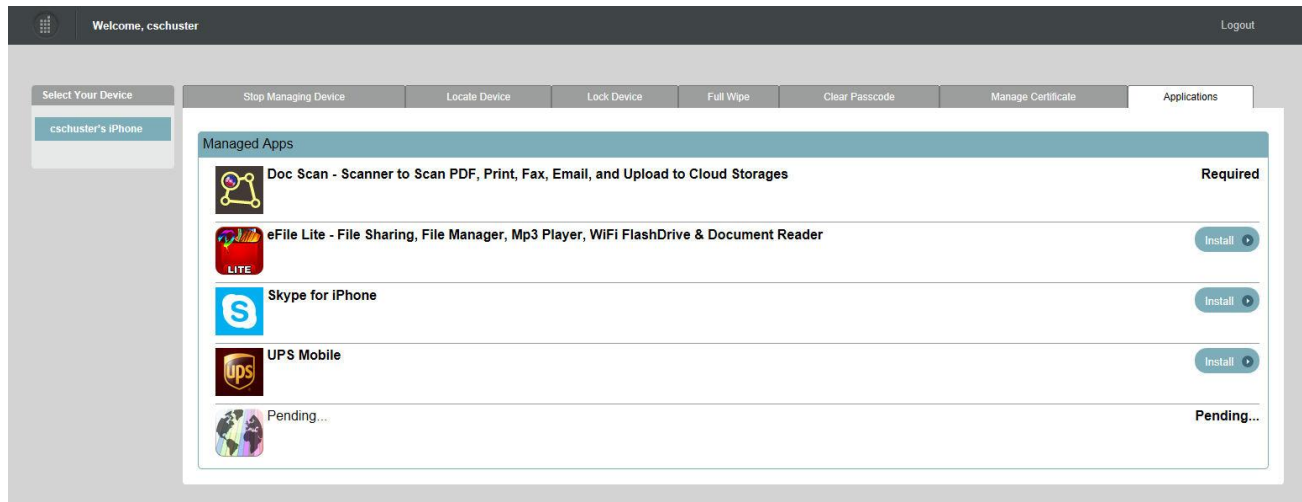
Welcome, cschuster

Logout

Select Your Device

cschuster's iPhone

Stop Managing Device | Locate Device | Lock Device | Full Wipe | Clear Passcode | Manage Certificate | Applications

Managed Apps

Doc Scan - Scanner to Scan PDF, Print, Fax, Email, and Upload to Cloud Storages

Required

LITE

eFile Lite - File Sharing, File Manager, Mp3 Player, WiFi FlashDrive & Document Reader

Install

Skype for iPhone

Install

UPS Mobile

Install

Pending...

Pending...